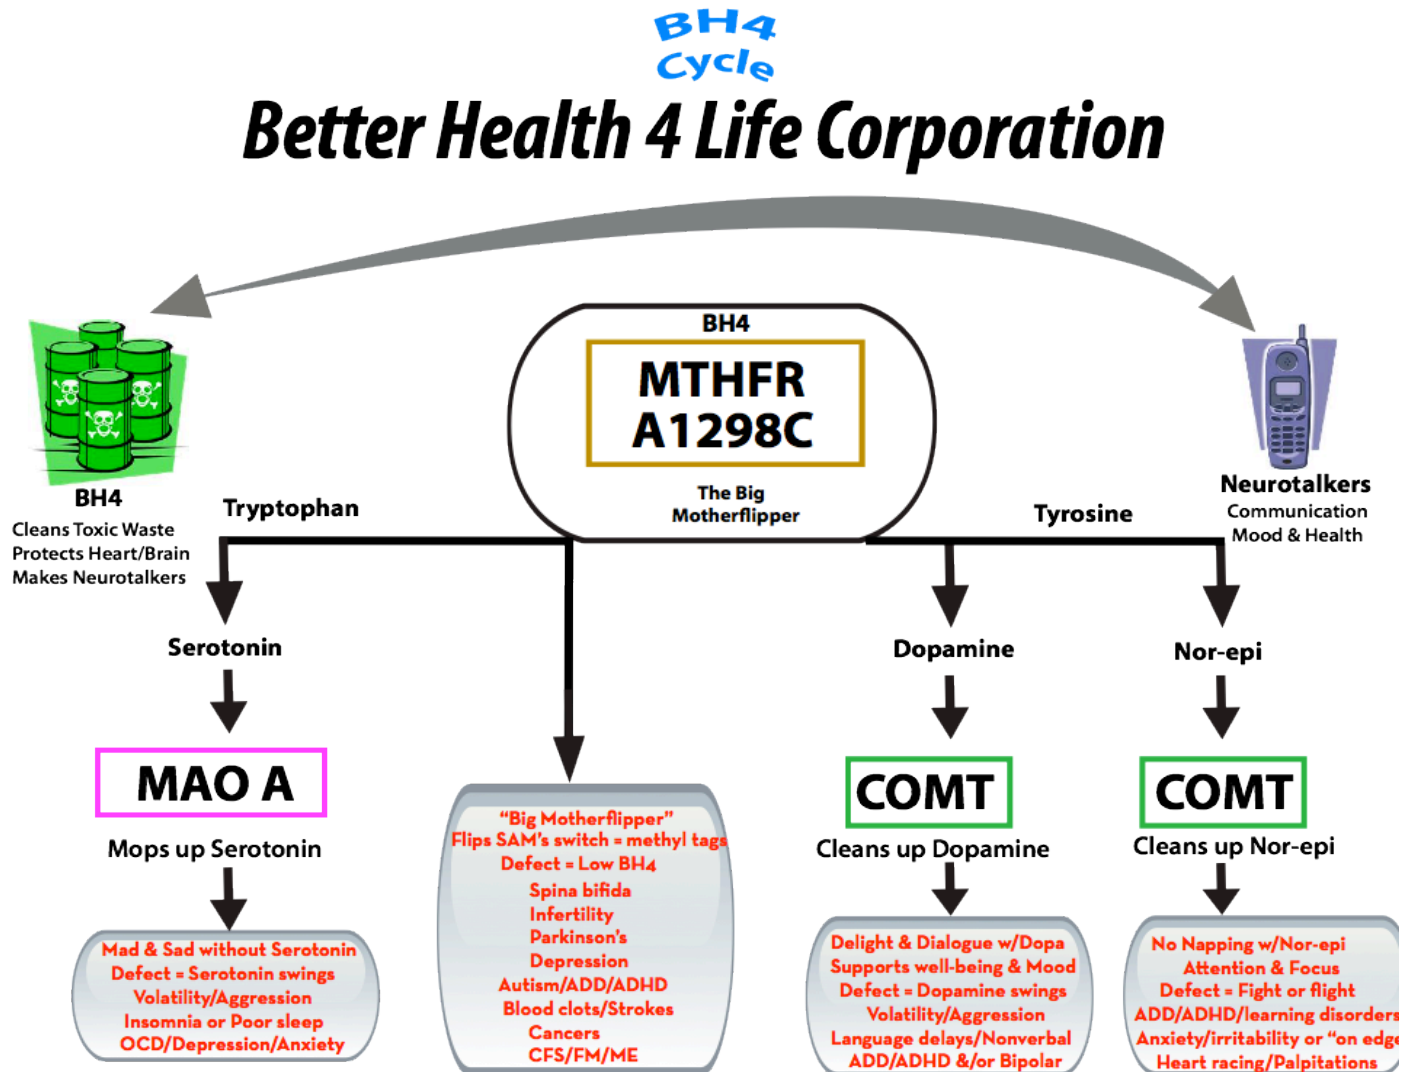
BH4 Cycle

Better Health 4 Life Corporation

BH4
Cleans Toxic Waste
Protects Heart/Brain
Makes Neurotalkers

Tryptophan

BH4

MTHFR A1298C

The Big Motherflipper

Tyrosine

Neurotalkers
Communication
Mood & Health

Serotonin

MAO A

Mops up Serotonin

Mad & Sad without Serotonin
Defect = Serotonin swings
Volatility/Aggression
Insomnia or Poor sleep
OCD/Depression/Anxiety

"Big Motherflipper"
Flips SAM's switch = methyl tags
Defect = Low BH4
Spina bifida
Infertility
Parkinson's
Depression
Autism/ADD/ADHD
Blood clots/Strokes
Cancers
CFS/FM/ME

Dopamine

COMT

Cleans up Dopamine

Delight & Dialogue w/Dopa
Supports well-being & Mood
Defect = Dopamine swings
Volatility/Aggression
Language delays/Nonverbal
ADD/ADHD &/or Bipolar

Nor-epi

COMT

Cleans up Nor-epi

No Napping w/Nor-epi
Attention & Focus
Defect = Fight or flight
ADD/ADHD/learning disorders
Anxiety/irritability or "on edge
Heart racing/Palpitations